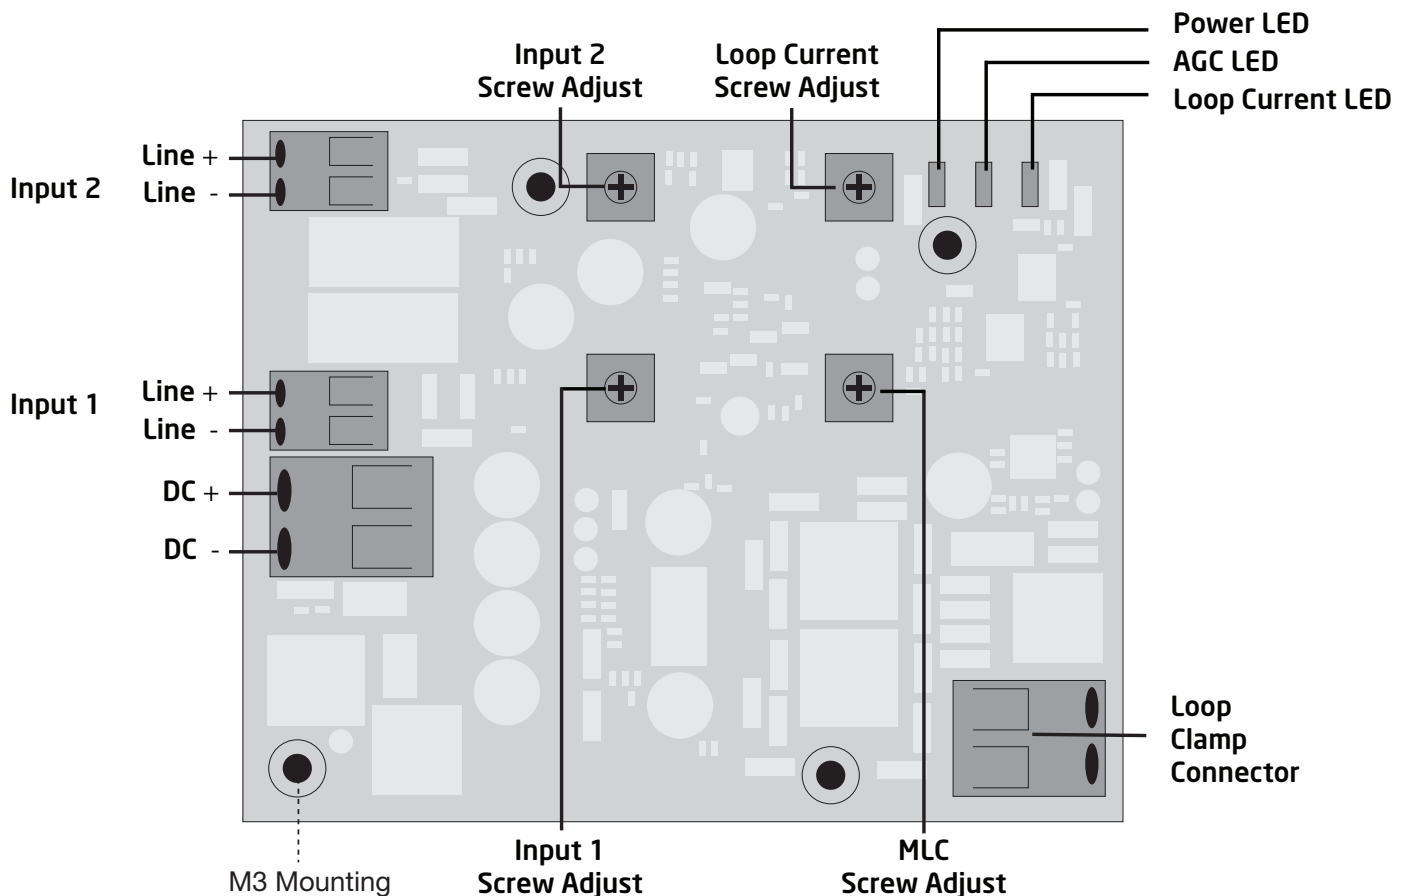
Input 2 Screw Adjust

Loop Current Screw Adjust

Power LED

AGC LED

Loop Current LED

Input 2

Line +

Line -

Input 1

Line +

Line -

DC +

DC -

Loop Clamp Connector

M3 Mounting

Input 1 Screw Adjust

MLC Screw Adjust